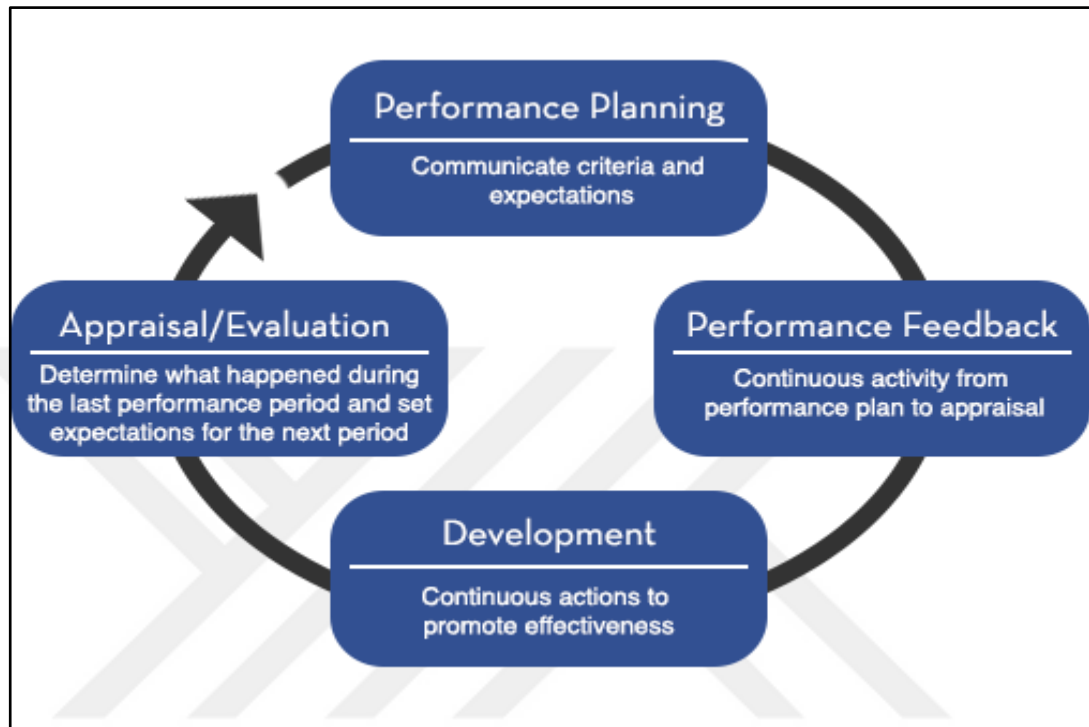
Performance Planning

Communicate criteria and expectations

Performance Feedback

Continuous activity from performance plan to appraisal

Development

Continuous actions to promote effectiveness

Appraisal/Evaluation

Determine what happened during the last performance period and set expectations for the next period